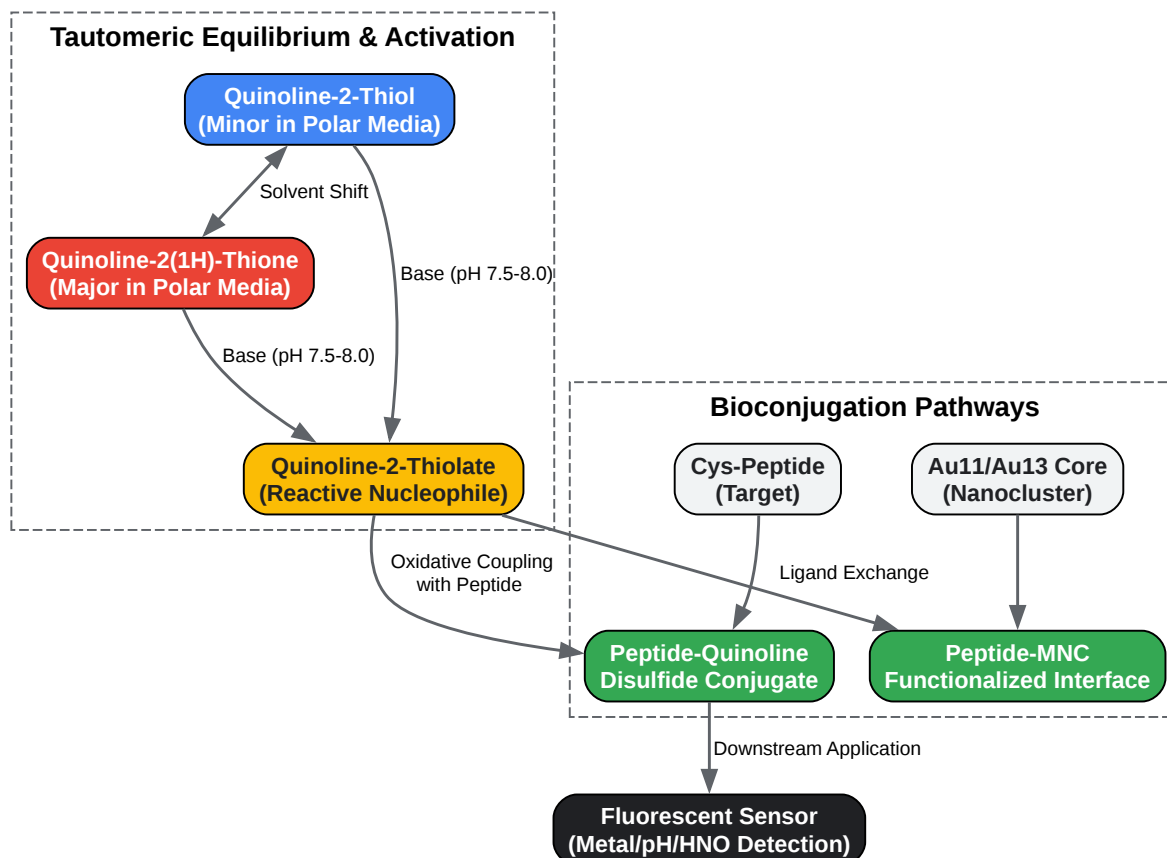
Tautomeric Equilibrium & Activation

Quinoline-2-Thiol
(Minor in Polar Media)

Solvent Shift

Quinoline-2(1H)-Thione
(Major in Polar Media)

Base (pH 7.5-8.0)

Base (pH 7.5-8.0)

Quinoline-2-Thiolate
(Reactive Nucleophile)

Bioconjugation Pathways

Cys-Peptide
(Target)

Au11/Au13 Core
(Nanocluster)

Oxidative Coupling
with Peptide

Ligand Exchange

Peptide-Quinoline
Disulfide Conjugate

Peptide-MNC
Functionalized Interface

Downstream Application

Fluorescent Sensor
(Metal/pH/HNO Detection)